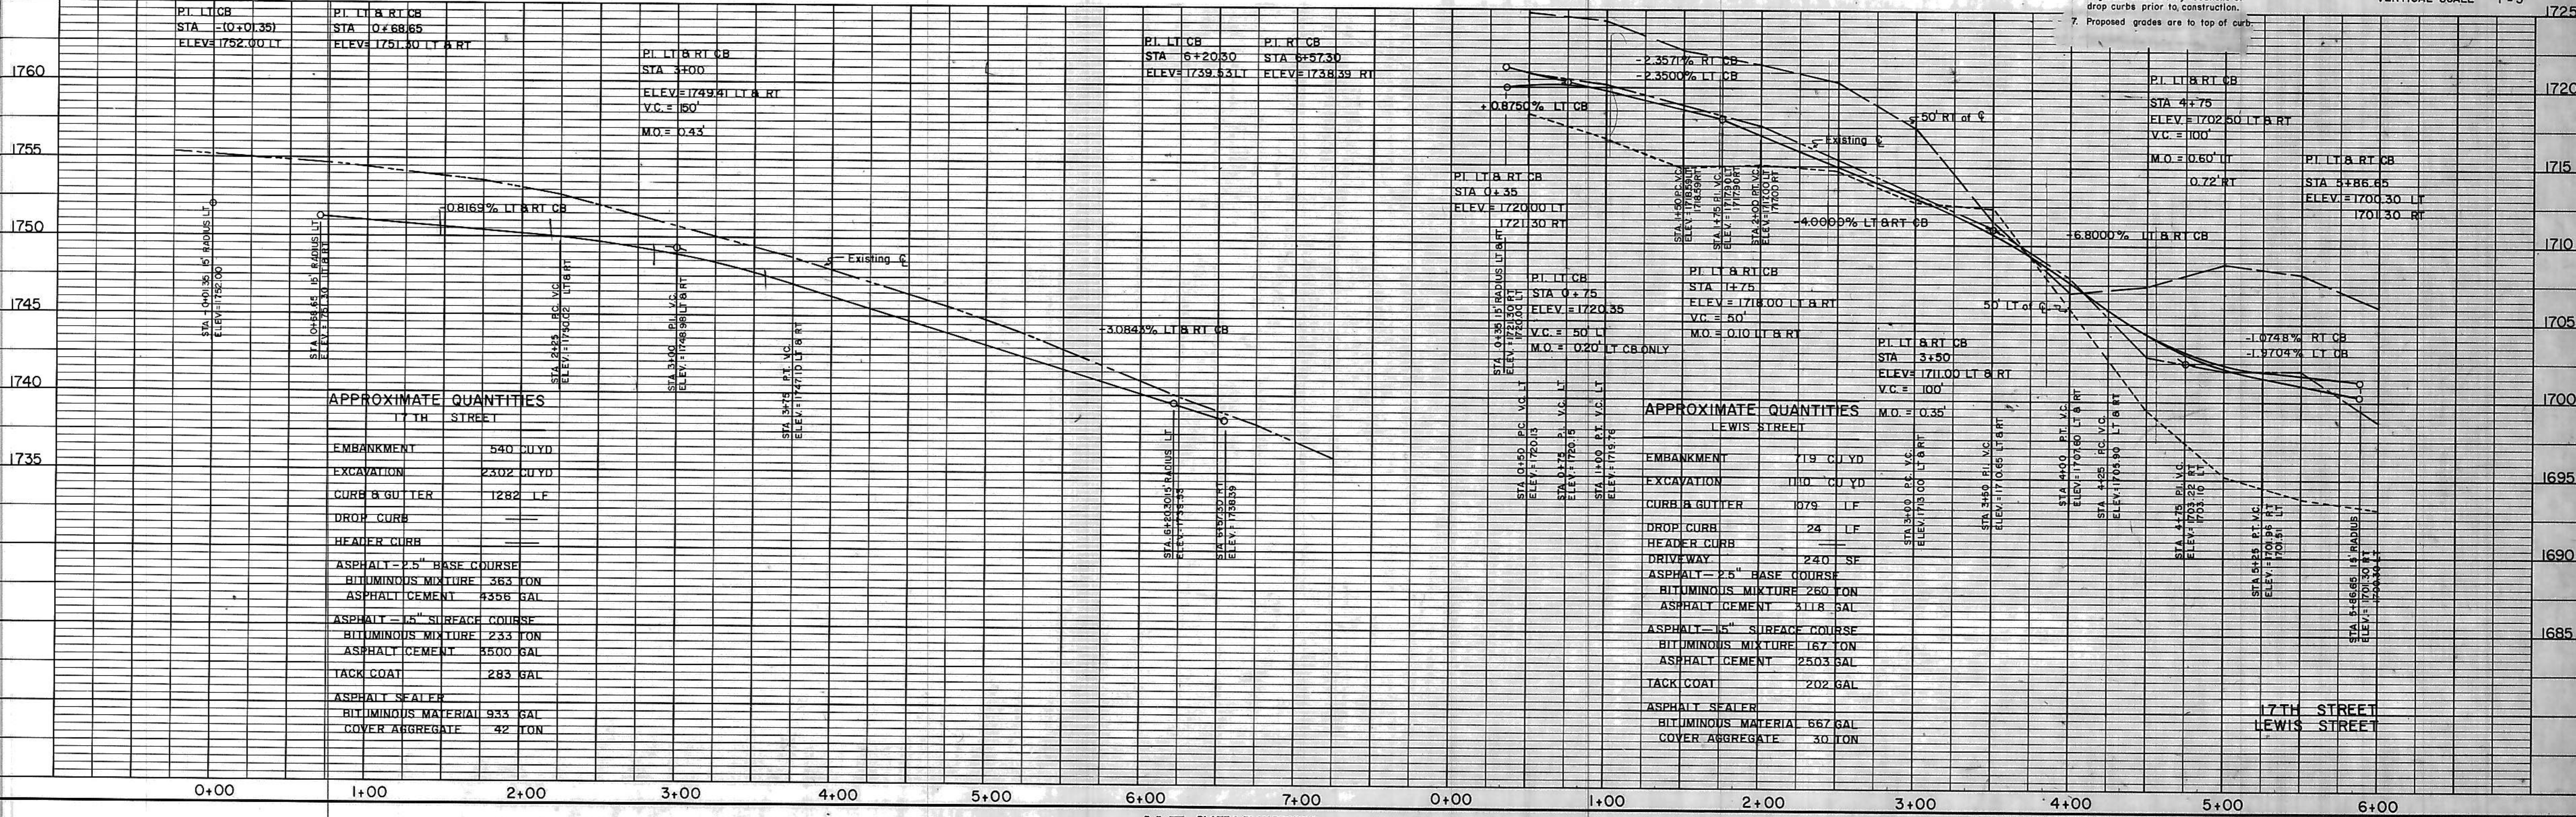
drop curbs prior to construction.
7. Proposed grades are to top of curb.

1725
1720
1715
1710
1705
1700
1695
1690
1685

1760
1755
1750
1745
1740
1735

P.I. LT CB
STA -(0+01.35)
ELEV= 1752.00 LT

P.I. LT & RT CB
STA 0+68.65
ELEV= 1751.30 LT & RT

P.I. LT & RT CB
STA 3+00
ELEV = 1749.41 LT & RT
V.C. = 150'
M.O. = 0.43'

P.I. LT CB
STA 6+20.30
ELEV= 1739.63 LT

P.I. RT CB
STA 6+57.30
ELEV= 1738.39 RT

-0.8169% LT & RT CB
Existing ℄
-3.0843% LT & RT CB

STA -0+01.35 15' RADIUS LT
ELEV=1752.00

STA 0+68.65 15' RADIUS LT
ELEV=1751.30 LT & RT

STA 2+25 P.C. V.C.
ELEV=1750.02 LT & RT

STA 3+00 P.I. V.C.
ELEV=1748.98 LT & RT

STA 3+75 P.T. V.C.
ELEV.=1747.10 LT & RT

STA 6+20.30 15' RADIUS LT
ELEV=1739.63

STA 6+57.30 RT
ELEV=1738.39

APPROXIMATE QUANTITIES
17TH STREET

| | |
|---|---|
| EMBANKMENT | 540 CU YD |
| EXCAVATION | 2302 CU YD |
| CURB & GUTTER | 1282 LF |
| DROP CURB | — |
| HEADER CURB | — |
| ASPHALT - 2.5" BASE COURSE | |
| BITUMINOUS MIXTURE | 363 TON |
| ASPHALT CEMENT | 4356 GAL |
| ASPHALT - 1.5" SURFACE COURSE | |
| BITUMINOUS MIXTURE | 233 TON |
| ASPHALT CEMENT | 3500 GAL |
| TACK COAT | 283 GAL |
| ASPHALT SEALER | |
| BITUMINOUS MATERIAL | 933 GAL |
| COVER AGGREGATE | 42 TON |

-2.3571% RT CB
-2.3500% LT CB
+0.8750% LT CB
50' RT of ℄
Existing ℄
-4.0000% LT & RT CB
50' LT of ℄
-6.8000% LT & RT CB
-1.0748% RT CB
-1.9704% LT CB

P.I. LT & RT CB
STA 0+35
ELEV = 1720.00 LT
1721.30 RT

P.I. LT CB
STA 0+75
ELEV = 1720.35
V.C. = 50' LT
M.O. = 0.20' LT CB ONLY

P.I. LT & RT CB
STA 1+75
ELEV = 1718.00 LT & RT
V.C. = 50'
M.O. = 0.10 LT & RT

P.I. LT & RT CB
STA 3+50
ELEV= 1711.00 LT & RT
V.C. = 100'
M.O. = 0.35'

P.I. LT & RT CB
STA 4+75
ELEV = 1702.50 LT & RT
V.C. = 100'
M.O. = 0.60' LT
0.72' RT

P.I. LT & RT CB
STA 5+86.65
ELEV = 1700.30 LT
1701.30 RT

STA 0+35 15' RADIUS LT & RT
ELEV=1720.00 LT
1721.30 RT

STA 0+50 P.C. V.C. LT
ELEV=1720.13
STA 0+75 P.I. V.C. LT
ELEV=1720.5
STA 1+00 P.T. V.C. LT
ELEV=1719.76

STA 1+50 P.C. V.C.
ELEV=1718.50 LT
1718.49 RT
STA 1+75 P.I. V.C.
ELEV=1717.90 LT
1717.90 RT
STA 2+00 P.T. V.C.
ELEV=1717.00 LT
1717.00 RT

APPROXIMATE QUANTITIES
LEWIS STREET

| | |
|---|---|
| EMBANKMENT | 719 CU YD |
| EXCAVATION | 1110 CU YD |
| CURB & GUTTER | 1079 LF |
| DROP CURB | 24 LF |
| HEADER CURB | — |
| DRIVEWAY | 240 SF |
| ASPHALT - 2.5" BASE COURSE | |
| BITUMINOUS MIXTURE | 260 TON |
| ASPHALT CEMENT | 3118 GAL |
| ASPHALT - 1.5" SURFACE COURSE | |
| BITUMINOUS MIXTURE | 167 TON |
| ASPHALT CEMENT | 2503 GAL |
| TACK COAT | 202 GAL |
| ASPHALT SEALER | |
| BITUMINOUS MATERIAL | 667 GAL |
| COVER AGGREGATE | 30 TON |

STA 3+00 P.C. V.C.
ELEV=1713.00 LT & RT
STA 3+50 P.I. V.C.
ELEV=1710.65 LT & RT
STA 4+00 P.T. V.C.
ELEV=1707.60 LT & RT
STA 4+25 P.C. V.C.
ELEV=1705.90 LT & RT
STA 4+75 P.I. V.C.
ELEV=1703.22 RT
1703.10 LT
STA 5+25 P.T. V.C.
ELEV=1701.86 RT
1700.51 LT
STA 5+86.65 15' RADIUS
ELEV=1701.30 RT
1700.30 LT

17TH STREET
LEWIS STREET

0+00
1+00
2+00
3+00
4+00
5+00
6+00
7+00
0+00
1+00
2+00
3+00
4+00
5+00
6+00